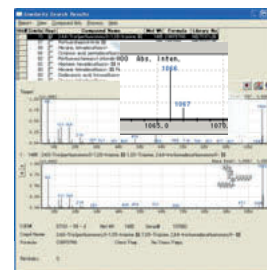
Similarity Search Results

Hit# | Similarity | Compound Name | Mol Wt | Formula | Library No.

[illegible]

400 Abs. Inten.

1066

1067

1065.0

1075

Target

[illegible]

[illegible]

CAS# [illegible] Mol Wt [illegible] Formula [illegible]

Compound Name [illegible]

Formula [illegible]

Retention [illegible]